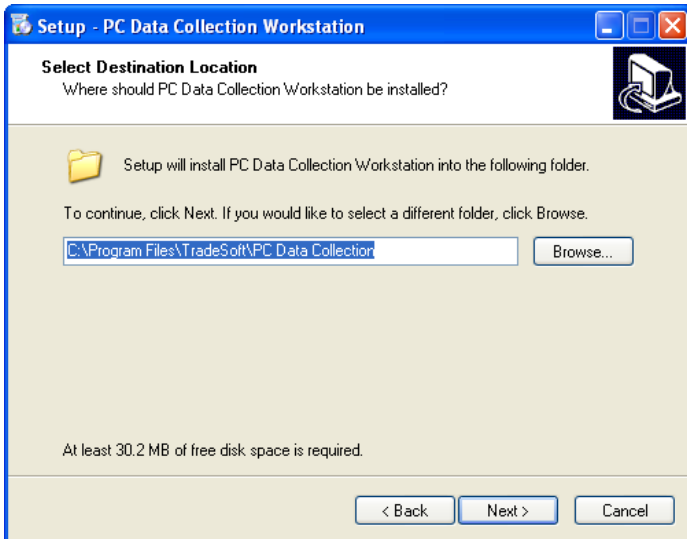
Setup - PC Data Collection Workstation

Select Destination Location
Where should PC Data Collection Workstation be installed?

Setup will install PC Data Collection Workstation into the following folder.

To continue, click Next. If you would like to select a different folder, click Browse.

C:\Program Files\TradeSoft\PC Data Collection

Browse...

At least 30.2 MB of free disk space is required.

< Back

Next >

Cancel